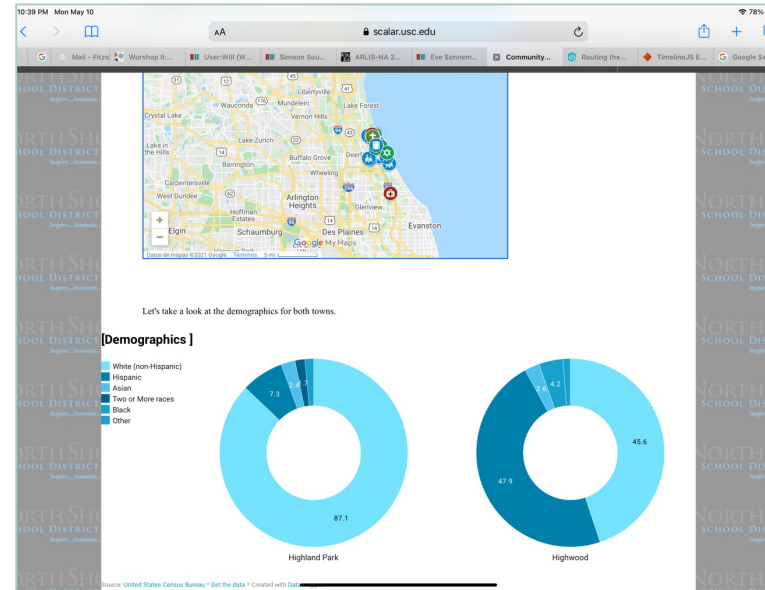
10:39 PM Mon May 10

78%

AA

scalar.usc.edu

Mail - Fitzs

Worshop II:...

User:Will (W...

Simeon Sou...

ARLIS-NA 2...

Eve Sonnem...

Community...

Routing the...

TimelineJS E...

Google Se

NORTH SHORE SCHOOL DISTRICT

Inspire... Innovate...

Libertyville

Wauconda

Mundelein

Lake Forest

Crystal Lake

Vernon Hills

Lake in the Hills

Lake Zurich

Barrington

Buffalo Grove

Deerfield

Wheeling

Carpentersville

West Dundee

Arlington Heights

Hoffman Estates

Glenview

Elgin

Schaumburg

Des Plaines

Evanston

Google My Maps

Datos de mapas ©2021 Google Términos 5 mi

Let's take a look at the demographics for both towns.

[Demographics ]

White (non-Hispanic)

Hispanic

Asian

Two or More races

Black

Other

7.3

2.4

1.7

87.1

Highland Park

2.6

4.2

45.6

47.9

Highwood

Source: United States Census Bureau • Get the data • Created with Data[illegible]